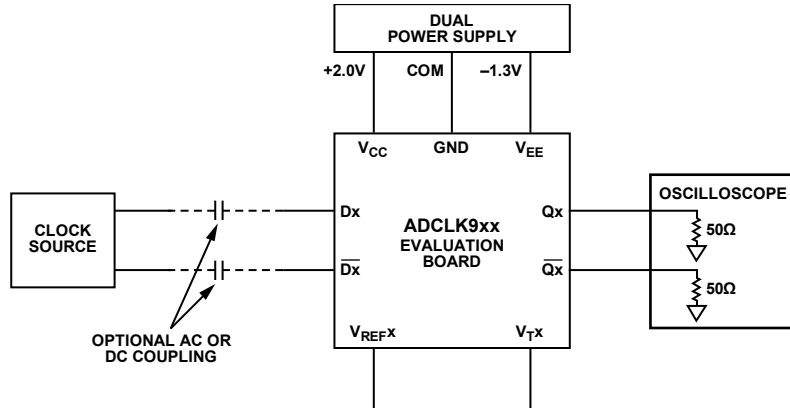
DUAL POWER SUPPLY

+2.0V

COM

–1.3V

$V_{CC}$

GND

$V_{EE}$

CLOCK SOURCE

Dx

$\overline{Dx}$

ADCLK9xx EVALUATION BOARD

Qx

$\overline{Qx}$

OSCILLOSCOPE

50Ω

50Ω

OPTIONAL AC OR DC COUPLING

$V_{REF}x$

$V_{T}x$